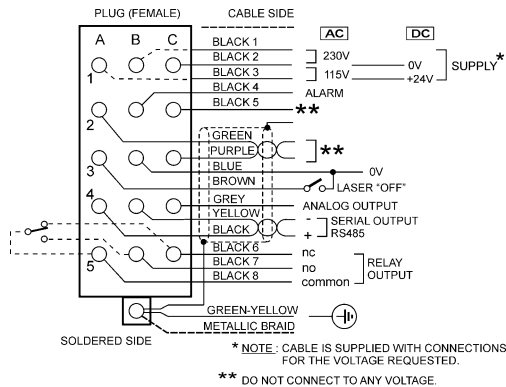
PLUG (FEMALE)

CABLE SIDE

A B C

1

2

3

4

5

BLACK 1
BLACK 2
BLACK 3
BLACK 4
BLACK 5
GREEN
PURPLE
BLUE
BROWN
GREY
YELLOW
BLACK
BLACK 6
BLACK 7
BLACK 8
GREEN-YELLOW
METALLIC BRAID

AC

DC

230V

115V

0V

+24V

SUPPLY*

ALARM

**

**

0V

LASER "OFF"

ANALOG OUTPUT

-

+

SERIAL OUTPUT RS485

nc

no

common

RELAY OUTPUT

SOLDERED SIDE

* NOTE : CABLE IS SUPPLIED WITH CONNECTIONS FOR THE VOLTAGE REQUESTED.

** DO NOT CONNECT TO ANY VOLTAGE.